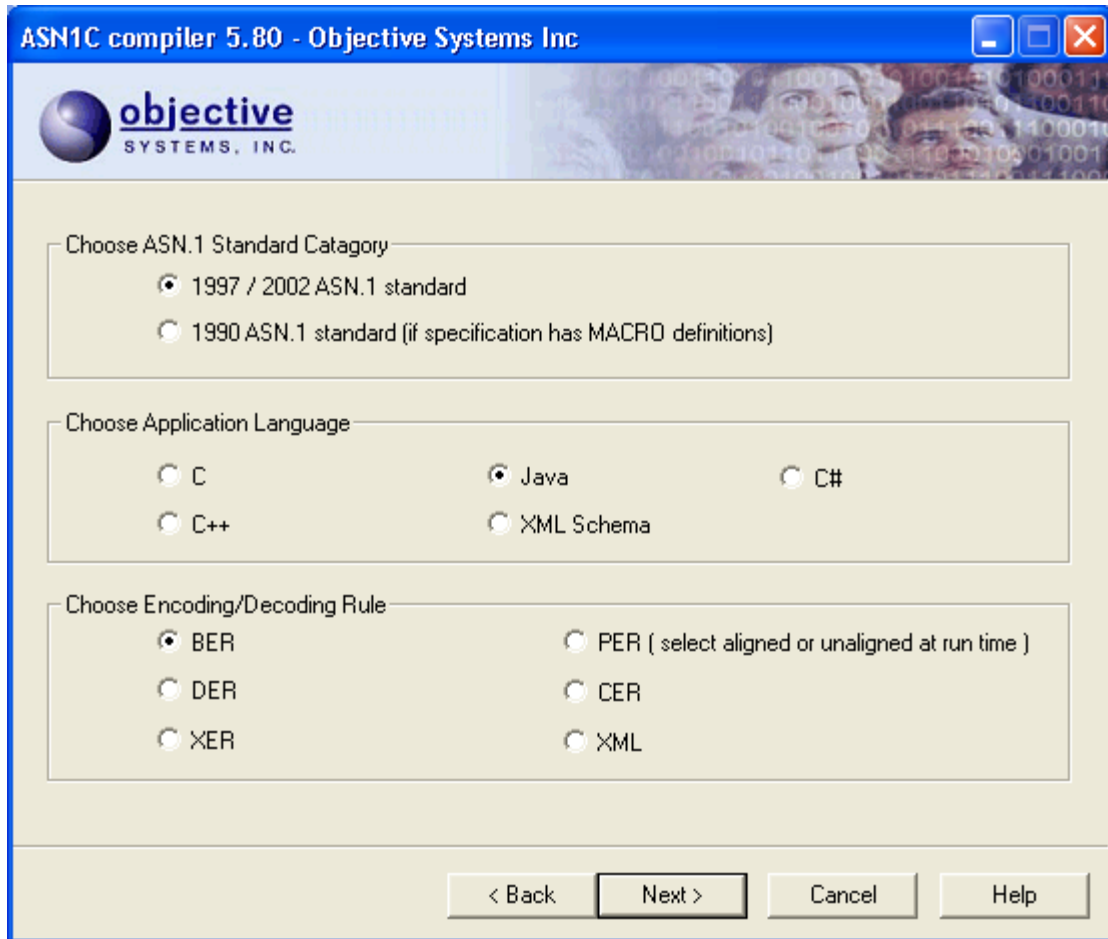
ASN1C compiler 5.80 - Objective Systems Inc

objective
SYSTEMS, INC.

Choose ASN.1 Standard Catagory

1997 / 2002 ASN.1 standard

1990 ASN.1 standard (if specification has MACRO definitions)

Choose Application Language

C

Java

C#

C++

XML Schema

Choose Encoding/Decoding Rule

BER

PER ( select aligned or unaligned at run time )

DER

CER

XER

XML

< Back

Next >

Cancel

Help